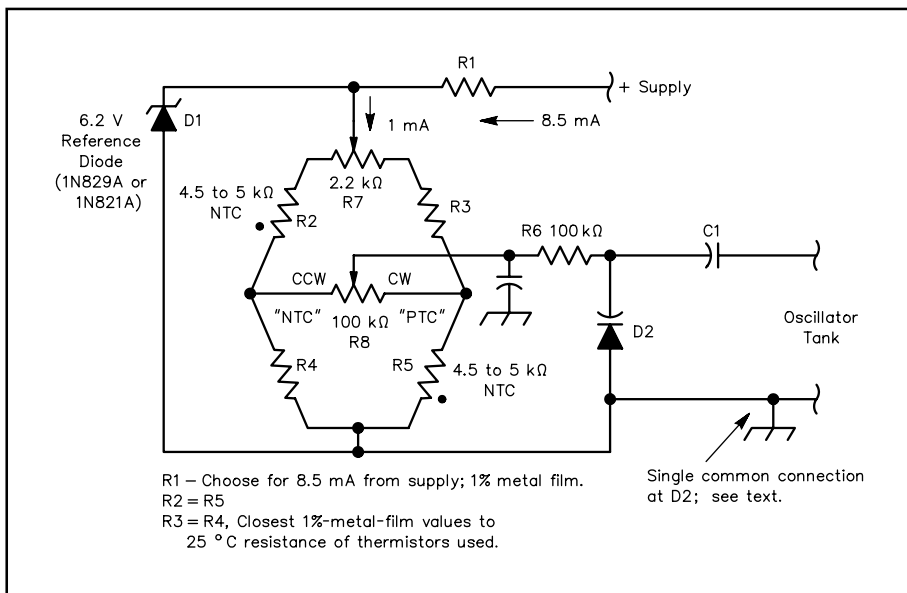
R1

+ Supply

6.2 V Reference Diode (1N829A or 1N821A)

D1

1 mA

8.5 mA

2.2 kΩ
R7

4.5 to 5 kΩ NTC

R2

R3

R6 100 kΩ

C1

CCW

CW

"NTC"

100 kΩ
R8

"PTC"

Oscillator Tank

D2

R4

R5

4.5 to 5 kΩ NTC

Single common connection at D2; see text.

R1 – Choose for 8.5 mA from supply; 1% metal film.
R2 = R5
R3 = R4, Closest 1%-metal-film values to 25 °C resistance of thermistors used.